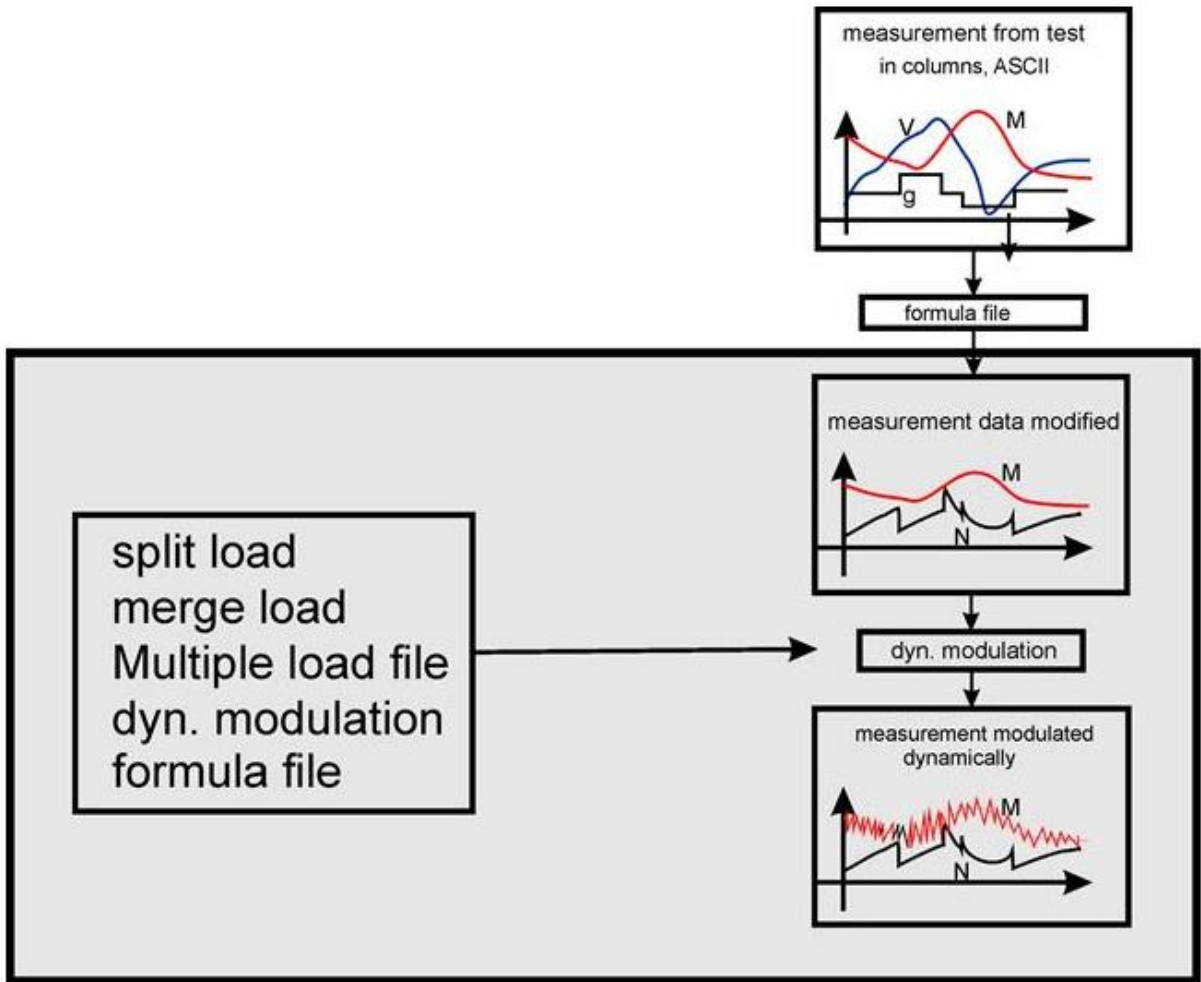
measurement from test in columns, ASCII

V

M

g

formula file

measurement data modified

M

N

split load
merge load
Multiple load file
dyn. modulation
formula file

dyn. modulation

measurement modulated dynamically

M

N